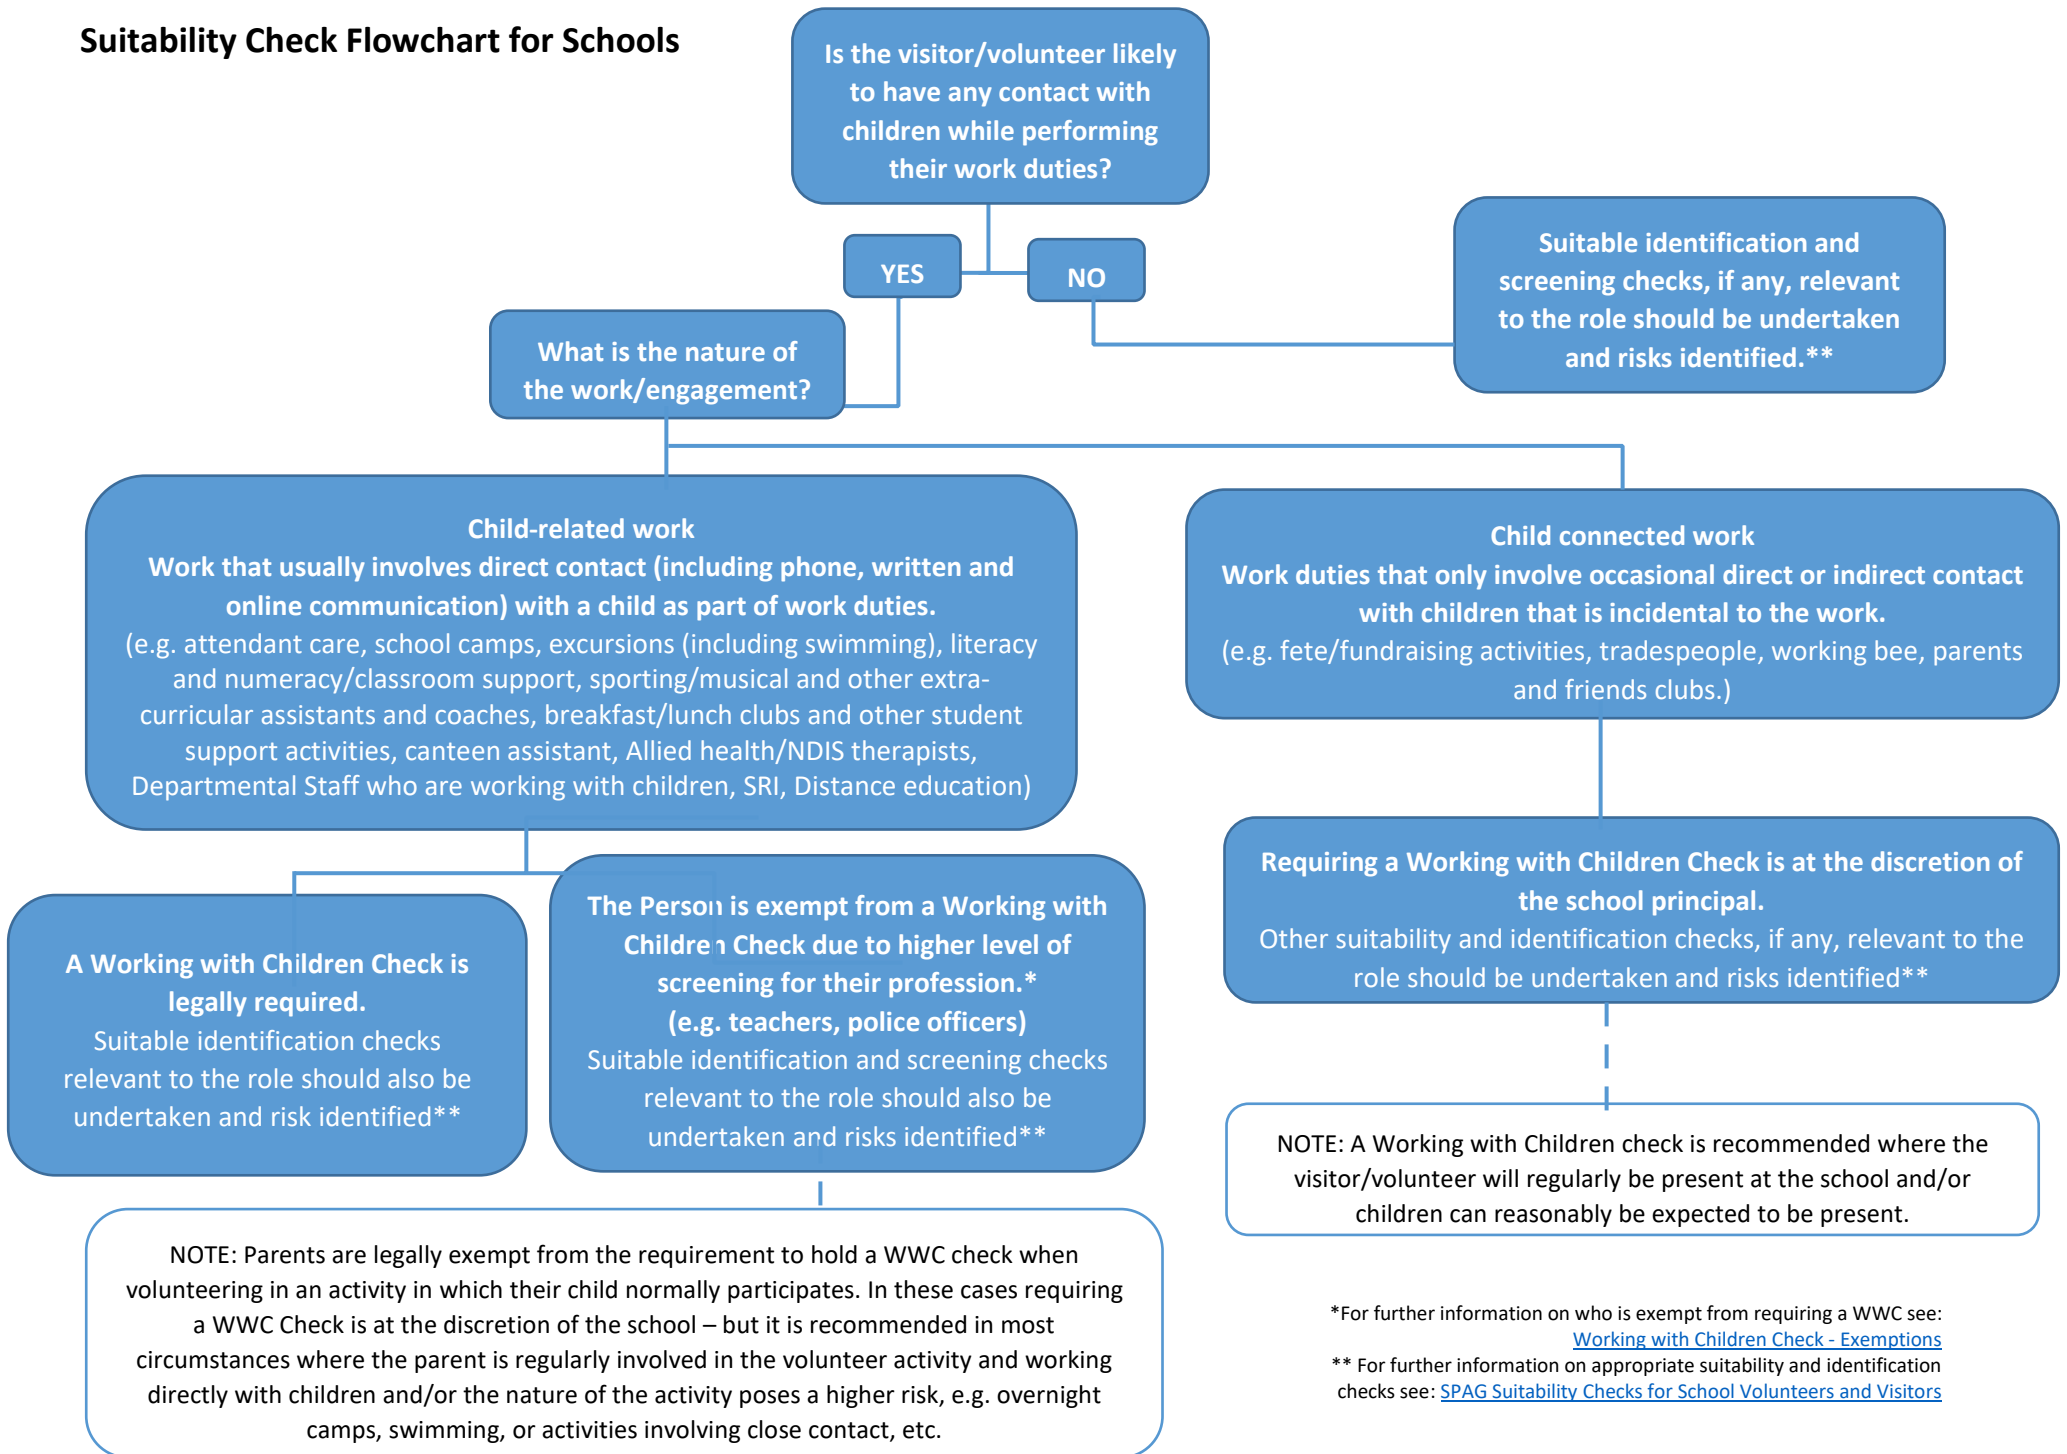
Suitability Check Flowchart for Schools

Is the visitor/volunteer likely to have any contact with children while performing their work duties?

YES

NO

Suitable identification and screening checks, if any, relevant to the role should be undertaken and risks identified.**

What is the nature of the work/engagement?

Child-related work
Work that usually involves direct contact (including phone, written and online communication) with a child as part of work duties.
(e.g. attendant care, school camps, excursions (including swimming), literacy and numeracy/classroom support, sporting/musical and other extra-curricular assistants and coaches, breakfast/lunch clubs and other student support activities, canteen assistant, Allied health/NDIS therapists, Departmental Staff who are working with children, SRI, Distance education)

Child connected work
Work duties that only involve occasional direct or indirect contact with children that is incidental to the work.
(e.g. fete/fundraising activities, tradespeople, working bee, parents and friends clubs.)

A Working with Children Check is legally required.
Suitable identification checks relevant to the role should also be undertaken and risk identified**

The Person is exempt from a Working with Children Check due to higher level of screening for their profession.*
(e.g. teachers, police officers)
Suitable identification and screening checks relevant to the role should also be undertaken and risks identified**

Requiring a Working with Children Check is at the discretion of the school principal.
Other suitability and identification checks, if any, relevant to the role should be undertaken and risks identified**

NOTE: A Working with Children check is recommended where the visitor/volunteer will regularly be present at the school and/or children can reasonably be expected to be present.

NOTE: Parents are legally exempt from the requirement to hold a WWC check when volunteering in an activity in which their child normally participates. In these cases requiring a WWC Check is at the discretion of the school – but it is recommended in most circumstances where the parent is regularly involved in the volunteer activity and working directly with children and/or the nature of the activity poses a higher risk, e.g. overnight camps, swimming, or activities involving close contact, etc.

*For further information on who is exempt from requiring a WWC see: Working with Children Check - Exemptions
** For further information on appropriate suitability and identification checks see: SPAG Suitability Checks for School Volunteers and Visitors